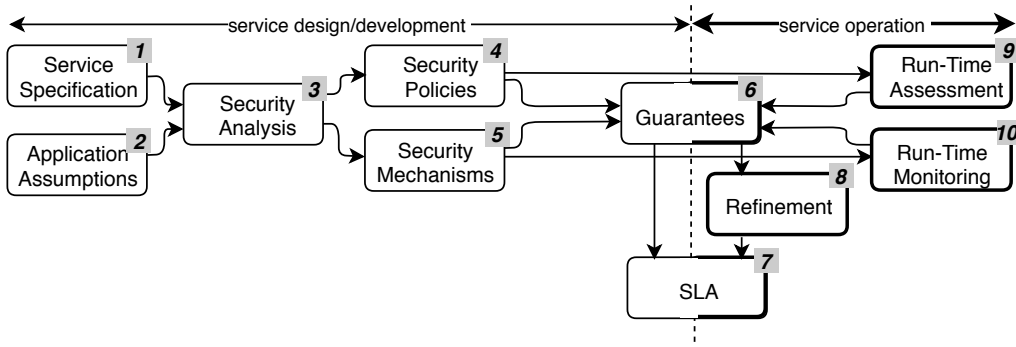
service design/development

service operation

Service Specification 1

Application Assumptions 2

Security Analysis 3

Security Policies 4

Security Mechanisms 5

Guarantees 6

SLA 7

Refinement 8

Run-Time Assessment 9

Run-Time Monitoring 10